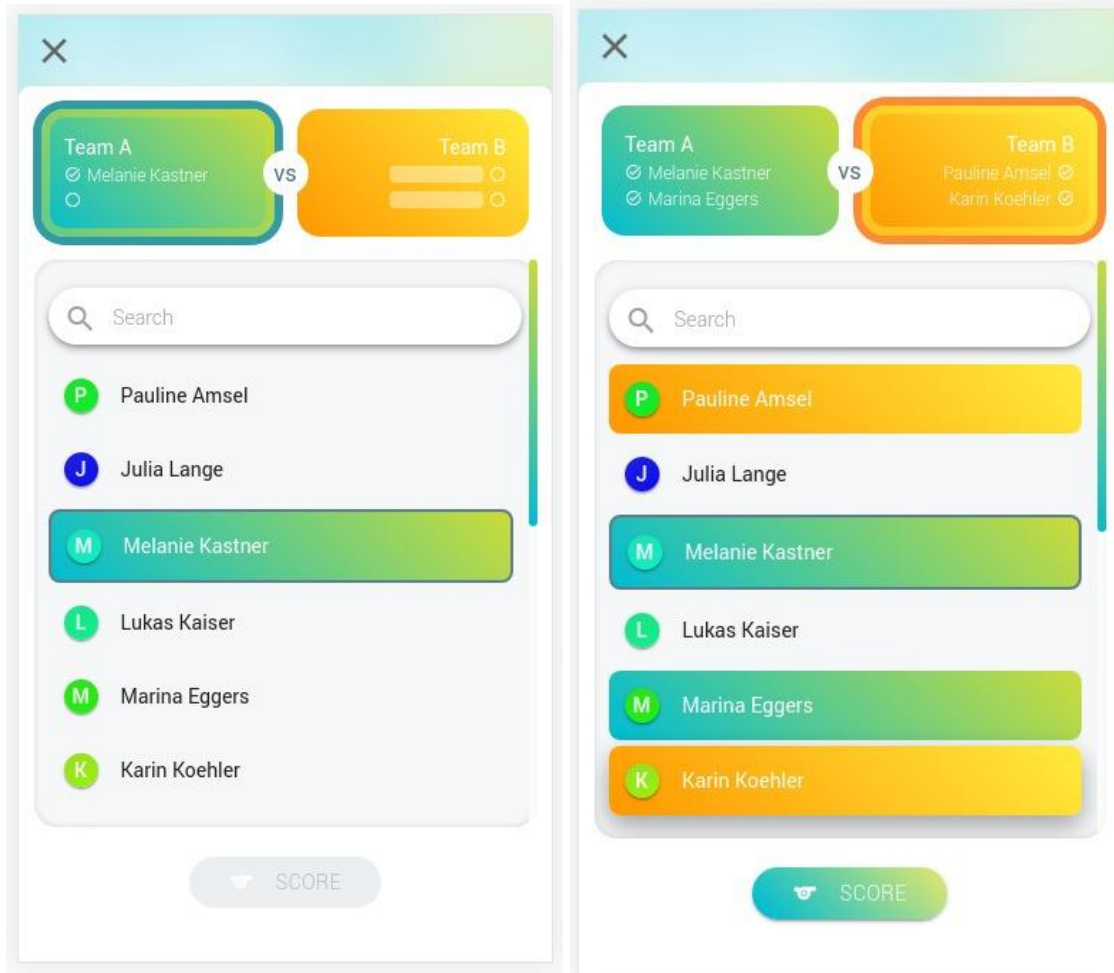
×

Team A
Melanie Kastner

VS

Team B

Search

P Pauline Amsel

J Julia Lange

M Melanie Kastner

L Lukas Kaiser

M Marina Eggers

K Karin Koehler

SCORE

×

Team A
Melanie Kastner
Marina Eggers

VS

Team B
Pauline Amsel
Karin Koehler

Search

P Pauline Amsel

J Julia Lange

M Melanie Kastner

L Lukas Kaiser

M Marina Eggers

K Karin Koehler

SCORE